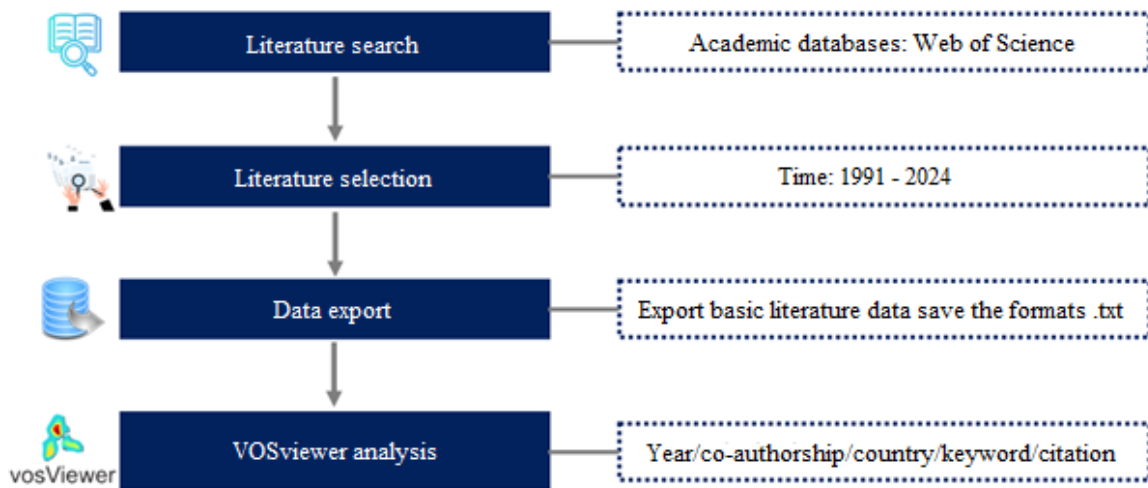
Literature search

Academic databases: Web of Science

Literature selection

Time: 1991 - 2024

Data export

Export basic literature data save the formats .txt

vosViewer

VOSviewer analysis

Year/co-authorship/country/keyword/citation